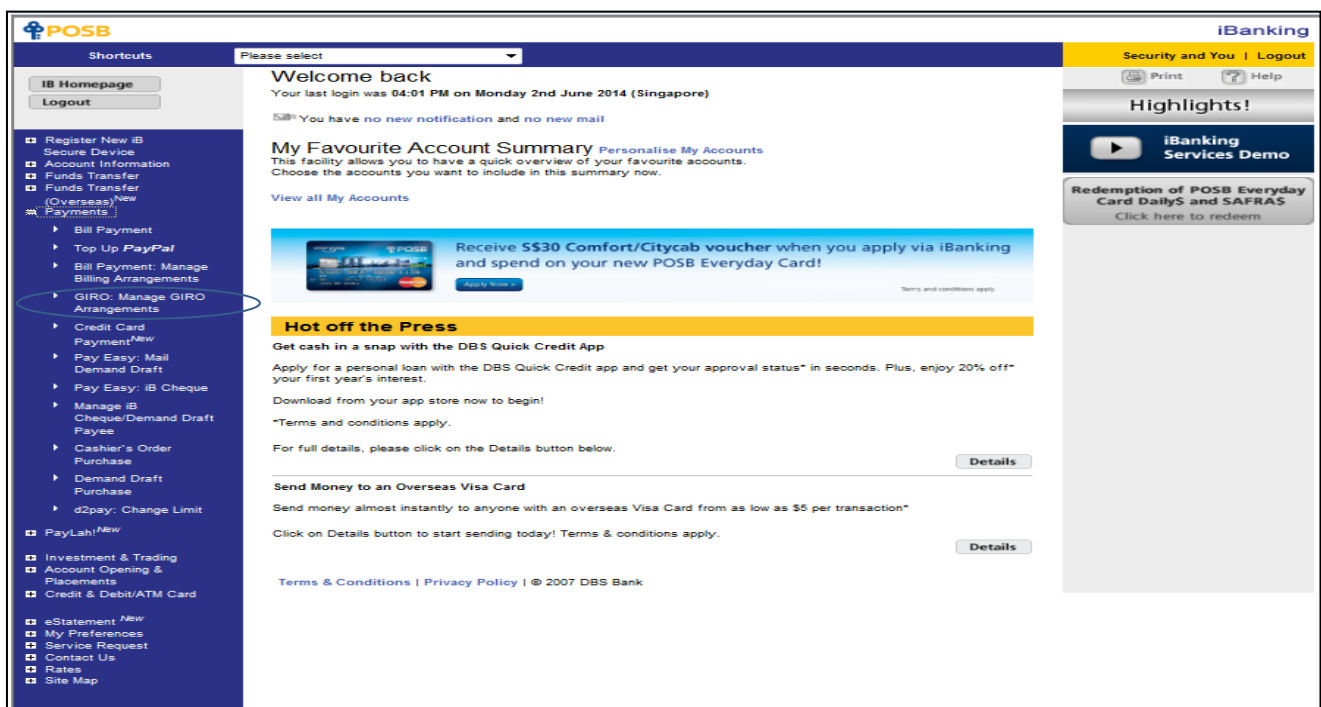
POSB

iBanking

Shortcuts

Please select

Security and You | Logout

IB Homepage

Logout

Register New iB Secure Device
Account Information
Funds Transfer
Funds Transfer (Overseas)New
Payments

Bill Payment
Top Up PayPal
Bill Payment: Manage Billing Arrangements
GIRO: Manage GIRO Arrangements
Credit Card PaymentNew
Pay Easy: Mail Demand Draft
Pay Easy: iB Cheque
Manage iB Cheque/Demand Draft Payee
Cashier's Order Purchase
Demand Draft Purchase
d2pay: Change Limit

PayLah!New

Investment & Trading
Account Opening & Placements
Credit & Debit/ATM Card

eStatement New
My Preferences
Service Request
Contact Us
Rates
Site Map

Welcome back

Your last login was 04:01 PM on Monday 2nd June 2014 (Singapore)

You have no new notification and no new mail

My Favourite Account Summary Personalise My Accounts

This facility allows you to have a quick overview of your favourite accounts.
Choose the accounts you want to include in this summary now.

View all My Accounts

POSB

Receive S$30 Comfort/Citycab voucher when you apply via iBanking and spend on your new POSB Everyday Card!

Apply Now >

Terms and conditions apply.

Hot off the Press

Get cash in a snap with the DBS Quick Credit App

Apply for a personal loan with the DBS Quick Credit app and get your approval status* in seconds. Plus, enjoy 20% off* your first year's interest.

Download from your app store now to begin!

*Terms and conditions apply.

For full details, please click on the Details button below.

Details

Send Money to an Overseas Visa Card

Send money almost instantly to anyone with an overseas Visa Card from as low as $5 per transaction*

Click on Details button to start sending today! Terms & conditions apply.

Details

Terms & Conditions | Privacy Policy | © 2007 DBS Bank

Print

Help

Highlights!

iBanking Services Demo

Redemption of POSB Everyday Card Daily$ and SAFRA$
Click here to redeem